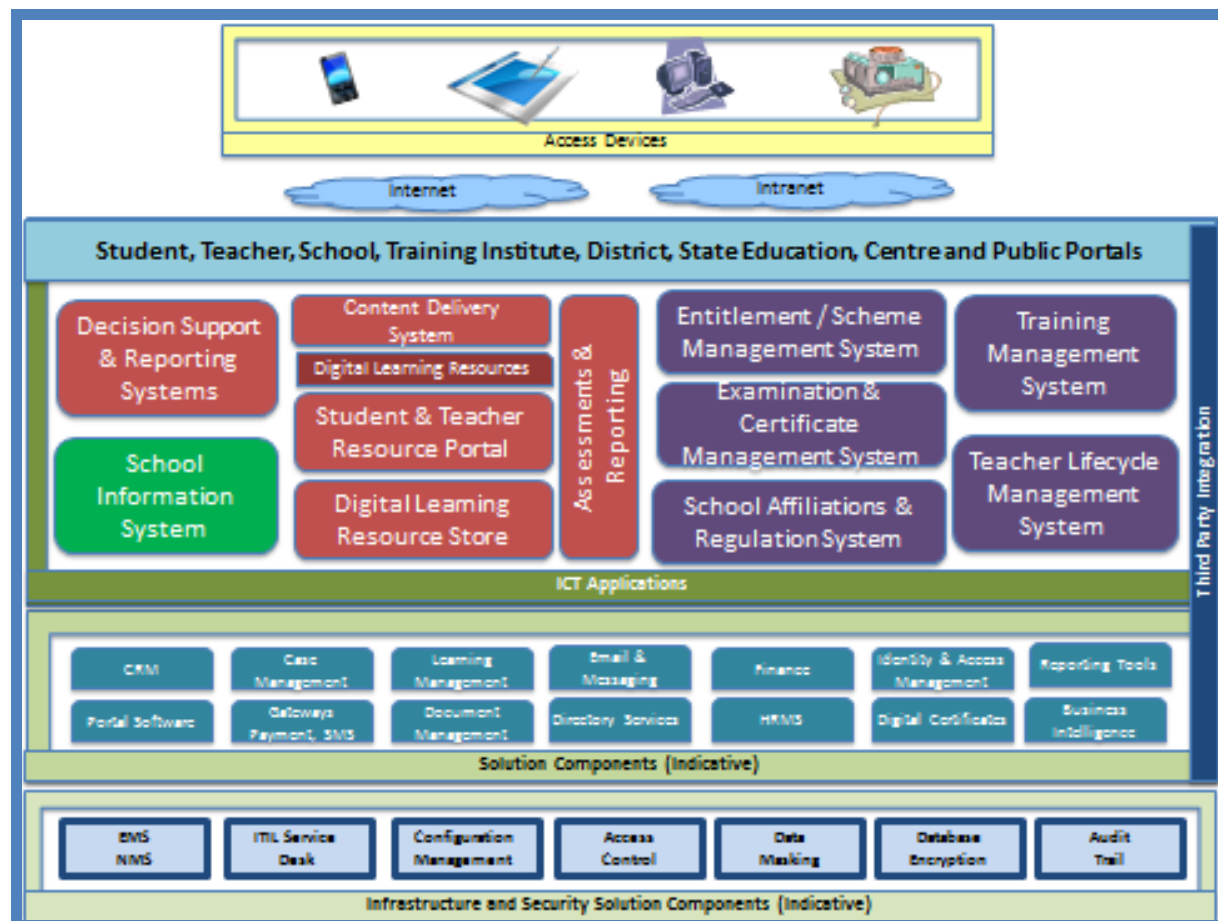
Access Devices

Internet

Intranet

Student, Teacher, School, Training Institute, District, State Education, Centre and Public Portals

Decision Support & Reporting Systems

School Information System

Content Delivery System

Digital Learning Resources

Student & Teacher Resource Portal

Digital Learning Resource Store

Assessments & Reporting

Entitlement / Scheme Management System

Examination & Certificate Management System

School Affiliations & Regulation System

Training Management System

Teacher Lifecycle Management System

ICT Applications

Third Party Integration

CRM

Case Management

Learning Management

Email & Messaging

Finance

Identity & Access Management

Reporting Tools

Portal Software

Gateways Payment, SMS

Document Management

Directory Services

HRMS

Digital Certificates

Business Intelligence

Solution Components (Indicative)

EMS NMS

ITIL Service Desk

Configuration Management

Access Control

Data Masking

Database Encryption

Audit Trail

Infrastructure and Security Solution Components (Indicative)